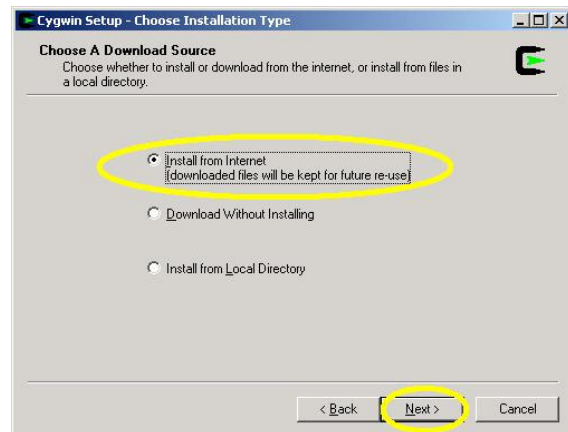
Cygwin Setup - Choose Installation Type

Choose A Download Source
Choose whether to install or download from the internet, or install from files in a local directory.

Install from Internet
(downloaded files will be kept for future re-use)

Download Without Installing

Install from Local Directory

< Back
Next >
Cancel